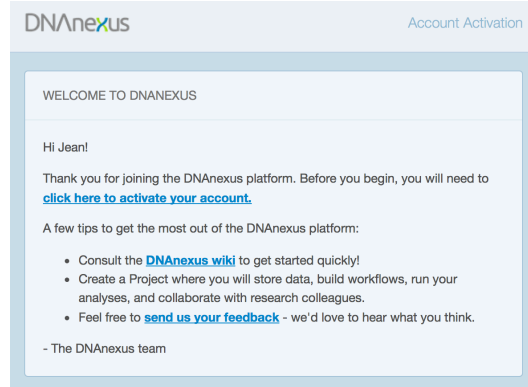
DNAnexus

Account Activation

WELCOME TO DNANEXUS

Hi Jean!

Thank you for joining the DNAnexus platform. Before you begin, you will need to **click here to activate your account.**

A few tips to get the most out of the DNAnexus platform:

- Consult the **DNAnexus wiki** to get started quickly!
- Create a Project where you will store data, build workflows, run your analyses, and collaborate with research colleagues.
- Feel free to **send us your feedback** - we'd love to hear what you think.

- The DNAnexus team